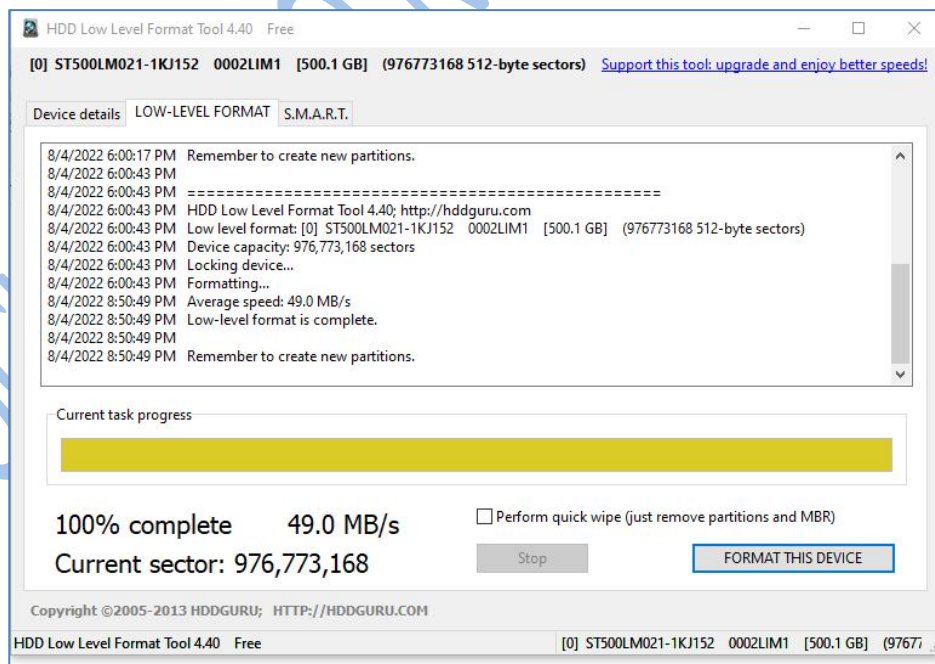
HDD Low Level Format Tool 4.40 Free

[0] ST500LM021-1KJ152 0002LIM1 [500.1 GB] (976773168 512-byte sectors) Support this tool: upgrade and enjoy better speeds!

Device details LOW-LEVEL FORMAT S.M.A.R.T.

8/4/2022 6:00:17 PM Remember to create new partitions.
8/4/2022 6:00:43 PM
8/4/2022 6:00:43 PM ================================================
8/4/2022 6:00:43 PM HDD Low Level Format Tool 4.40; http://hddguru.com
8/4/2022 6:00:43 PM Low level format: [0] ST500LM021-1KJ152 0002LIM1 [500.1 GB] (976773168 512-byte sectors)
8/4/2022 6:00:43 PM Device capacity: 976,773,168 sectors
8/4/2022 6:00:43 PM Locking device...
8/4/2022 6:00:43 PM Formatting...
8/4/2022 8:50:49 PM Average speed: 49.0 MB/s
8/4/2022 8:50:49 PM Low-level format is complete.
8/4/2022 8:50:49 PM
8/4/2022 8:50:49 PM Remember to create new partitions.

Current task progress

100% complete 49.0 MB/s
Current sector: 976,773,168

Perform quick wipe (just remove partitions and MBR)

Stop

FORMAT THIS DEVICE

Copyright ©2005-2013 HDDGURU; HTTP://HDDGURU.COM

HDD Low Level Format Tool 4.40 Free

[0] ST500LM021-1KJ152 0002LIM1 [500.1 GB] (97677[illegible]